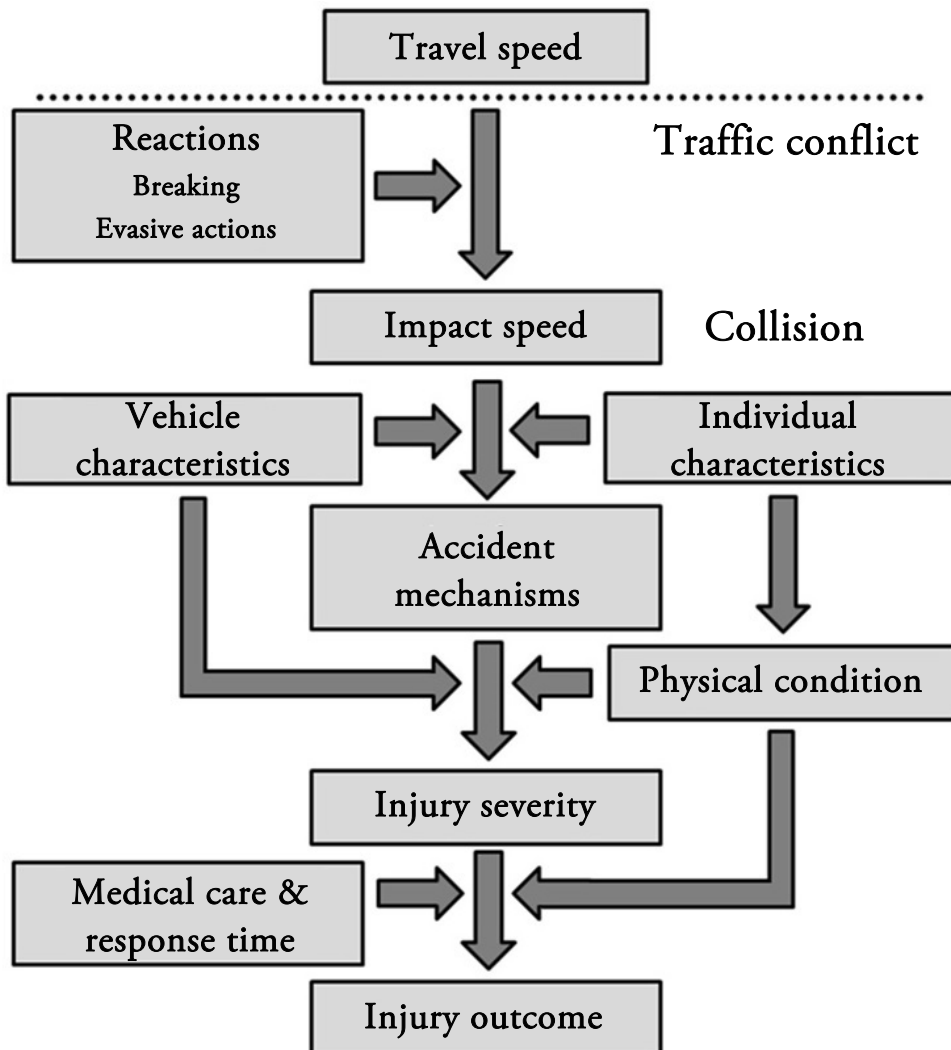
Travel speed

Reactions
Breaking
Evasive actions

Traffic conflict

Impact speed

Collision

Vehicle characteristics

Individual characteristics

Accident mechanisms

Physical condition

Injury severity

Medical care & response time

Injury outcome